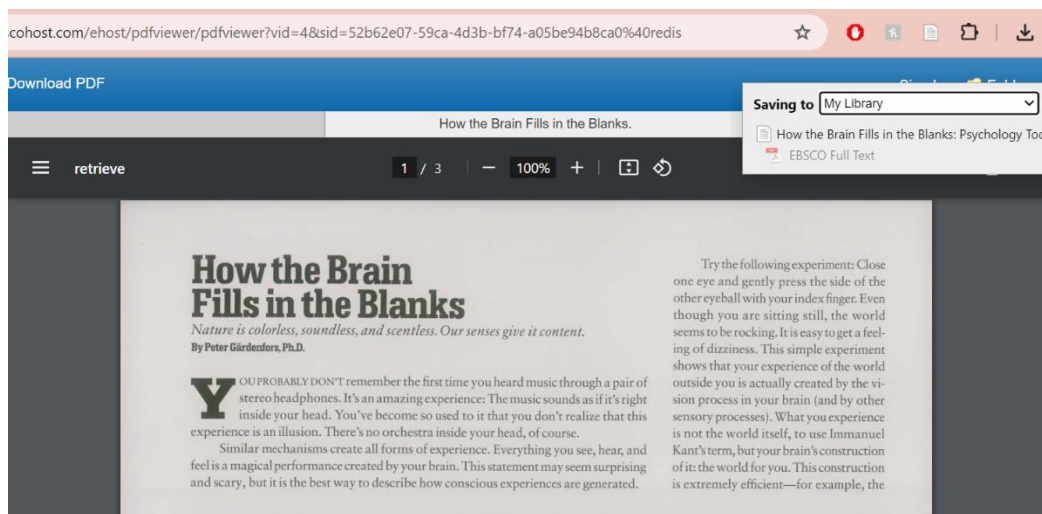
cohost.com/ehost/pdfviewer/pdfviewer?vid=4&sid=52b62e07-59ca-4d3b-bf74-a05be94b8ca0%40redis

Download PDF

Saving to My Library

How the Brain Fills in the Blanks.

How the Brain Fills in the Blanks: Psychology Toc

EBSCO Full Text

retrieve

1 / 3

100%

How the Brain Fills in the Blanks

Nature is colorless, soundless, and scentless. Our senses give it content.

By Peter Gärdenfors, Ph.D.

YOU PROBABLY DON'T remember the first time you heard music through a pair of stereo headphones. It's an amazing experience: The music sounds as if it's right inside your head. You've become so used to it that you don't realize that this experience is an illusion. There's no orchestra inside your head, of course.

Similar mechanisms create all forms of experience. Everything you see, hear, and feel is a magical performance created by your brain. This statement may seem surprising and scary, but it is the best way to describe how conscious experiences are generated.

Try the following experiment: Close one eye and gently press the side of the other eyeball with your index finger. Even though you are sitting still, the world seems to be rocking. It is easy to get a feeling of dizziness. This simple experiment shows that your experience of the world outside you is actually created by the vision process in your brain (and by other sensory processes). What you experience is not the world itself, to use Immanuel Kant's term, but your brain's construction of it: the world for you. This construction is extremely efficient—for example, the